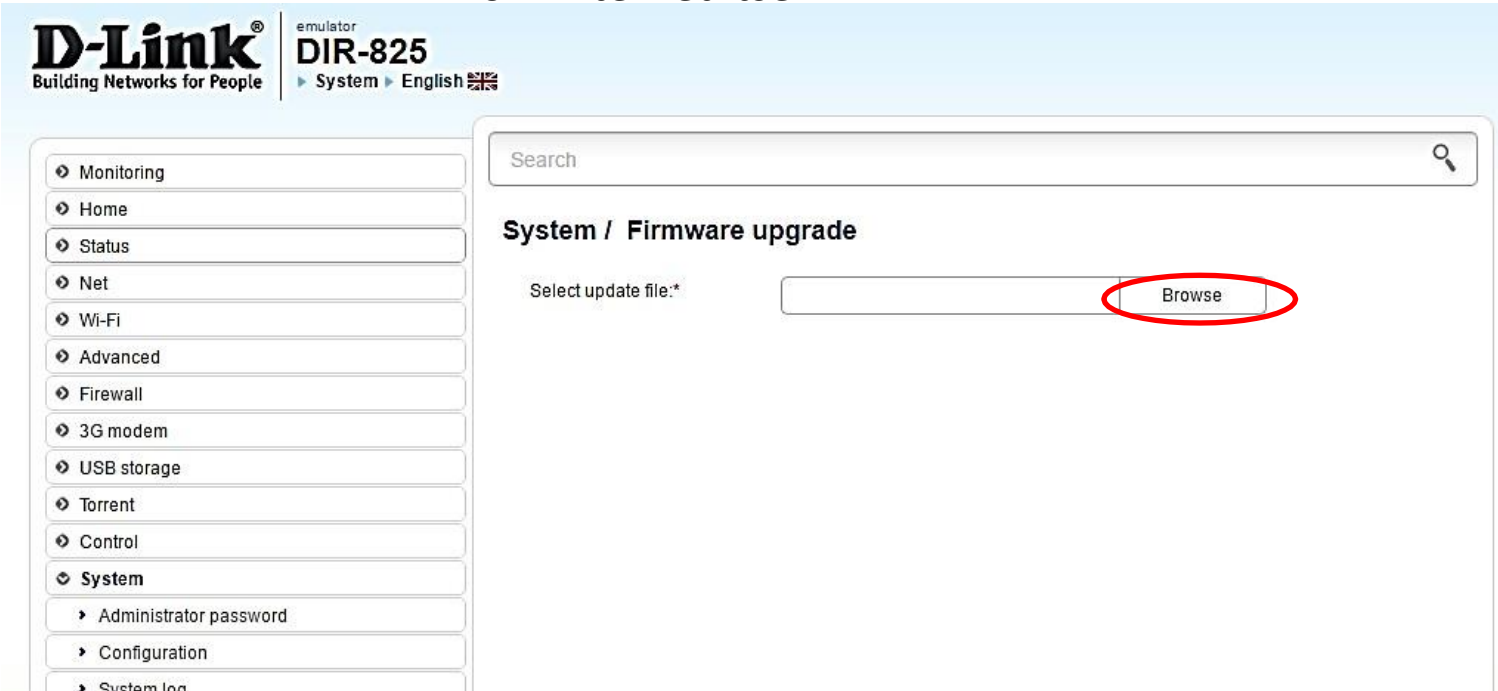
D-Link®
Building Networks for People

emulator
DIR-825
▸ System ▸ English

Monitoring
Home
Status
Net
Wi-Fi
Advanced
Firewall
3G modem
USB storage
Torrent
Control
System
Administrator password
Configuration
System log

Search

System / Firmware upgrade

Select update file:*

Browse